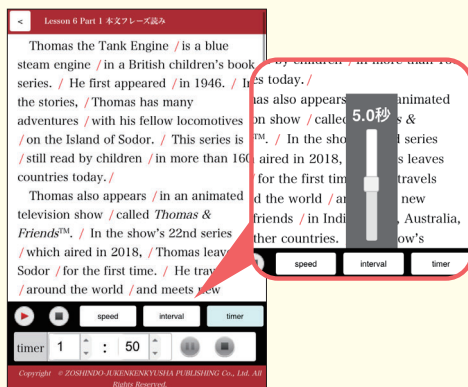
< Lesson 6 Part 1 本文フレーズ読み

Thomas the Tank Engine / is a blue steam engine / in a British children's book series. / He first appeared in 1946. / In the stories, / Thomas has many adventures / with his fellow locomotives / on the Island of Sodor. / This series is / still read by children / in more than 160 countries today. /

Thomas also appears / in an animated television show / called *Thomas & Friends*™. / In the show's 22nd series / which aired in 2018, / Thomas leaves Sodor / for the first time. / He travels / around the world / and meets new

speed interval timer

timer 1 : 50

Copyright © ZOSHINDO-JUKENKENKYUSHA PUBLISHING Co., Ltd. All Rights Reserved.

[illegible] children / in more than 16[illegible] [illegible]es today. /
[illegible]as also appears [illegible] animated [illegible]on show / called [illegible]s &
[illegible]™. / In the show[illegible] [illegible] series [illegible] aired in 2018, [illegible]s leaves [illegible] for the first tim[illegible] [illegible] travels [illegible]d the world / a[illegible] new friends / in Indi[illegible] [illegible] Australia, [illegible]ther countries. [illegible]ow's

5.0秒

speed interval timer